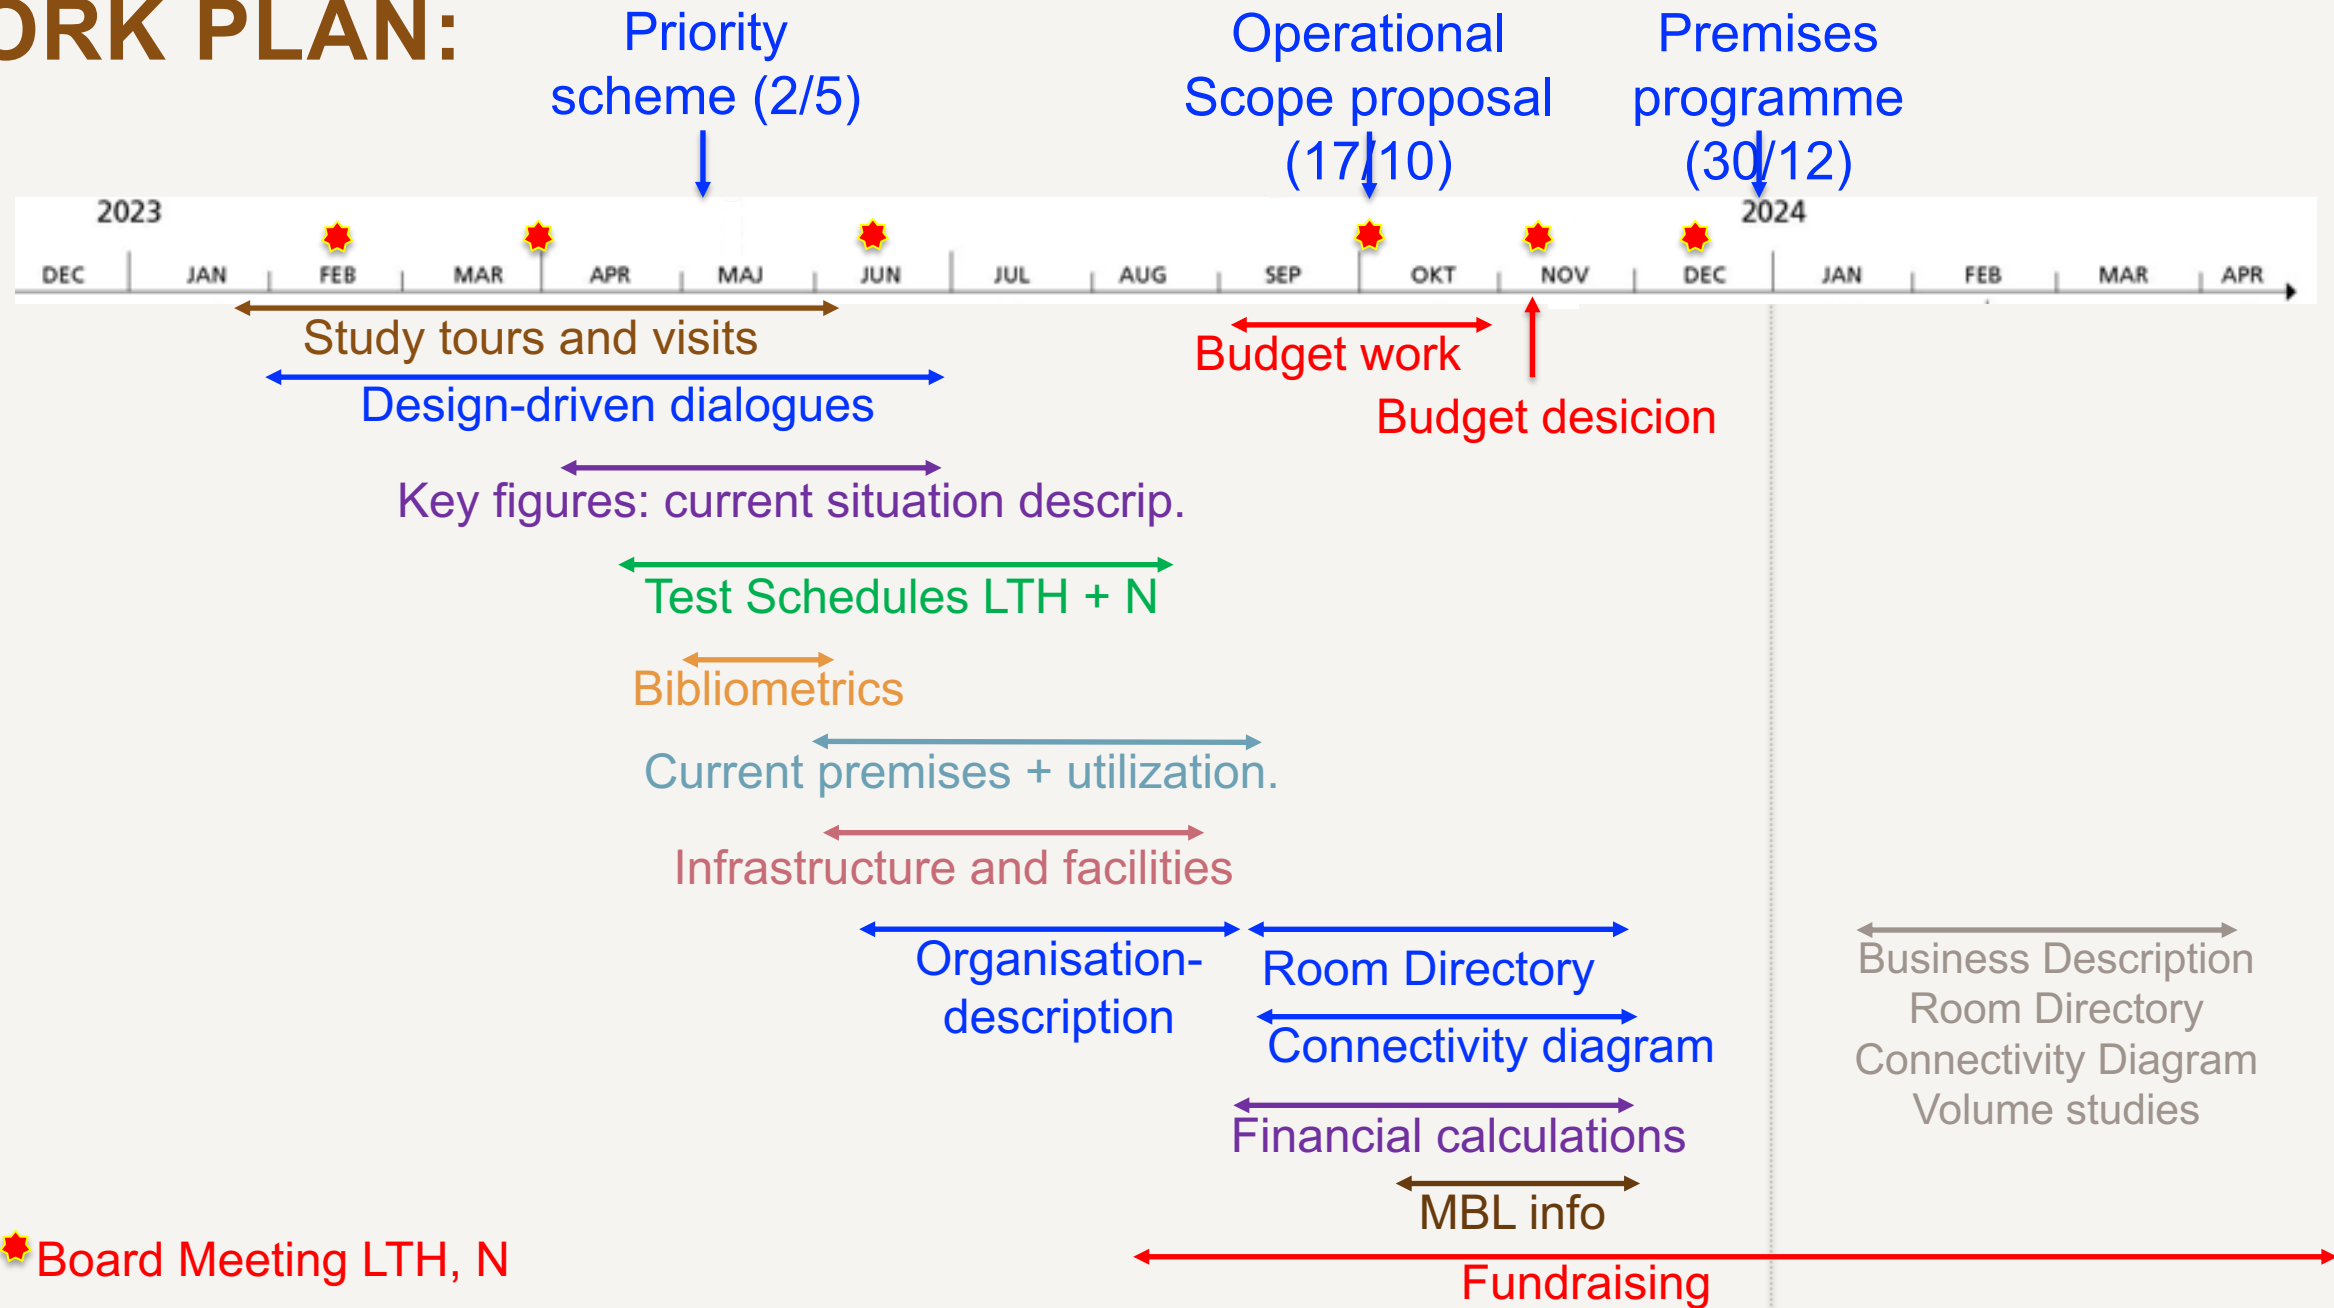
ORK PLAN:

Priority scheme (2/5)

Operational Scope proposal (17/10)

Premises programme (30/12)

2023

2024

| DEC | JAN | FEB | MAR | APR | MAJ | JUN | JUL | AUG | SEP | OKT | NOV | DEC | JAN | FEB | MAR | APR |
|---|---|---|---|---|---|---|---|---|---|---|---|---|---|---|---|---|

Study tours and visits

Budget work

Design-driven dialogues

Budget desicion

Key figures: current situation descrip.

Test Schedules LTH + N

Bibliometrics

Current premises + utilization.

Infrastructure and facilities

Organisation-description

Room Directory

Connectivity diagram

Business Description
Room Directory
Connectivity Diagram
Volume studies

Financial calculations

MBL info

Board Meeting LTH, N

Fundraising